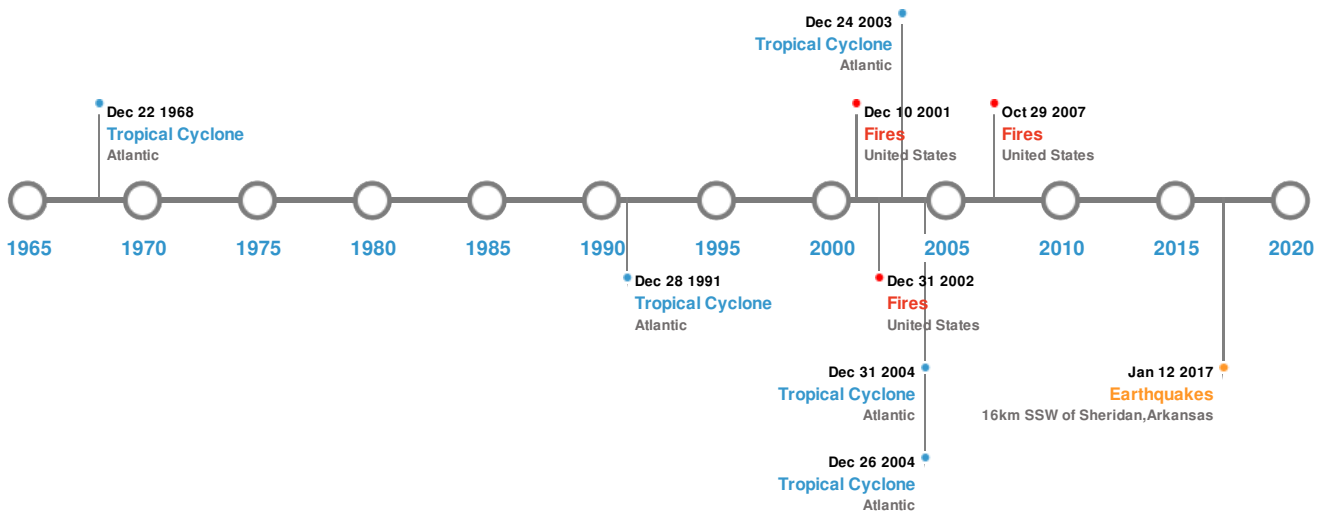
Dec 24 2003
Tropical Cyclone
Atlantic

Dec 22 1968
Tropical Cyclone
Atlantic

Dec 10 2001
Fires
United States

Oct 29 2007
Fires
United States

1965 1970 1975 1980 1985 1990 1995 2000 2005 2010 2015 2020

Dec 28 1991
Tropical Cyclone
Atlantic

Dec 31 2002
Fires
United States

Dec 31 2004
Tropical Cyclone
Atlantic

Jan 12 2017
Earthquakes
16km SSW of Sheridan,Arkansas

Dec 26 2004
Tropical Cyclone
Atlantic